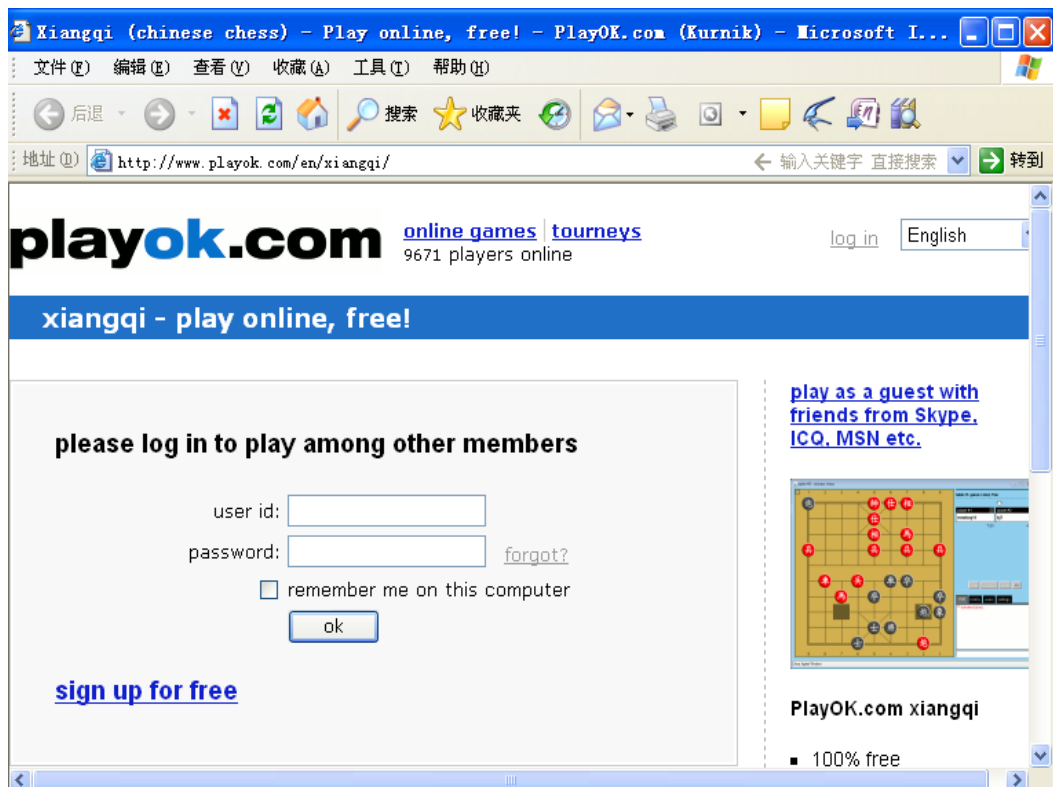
Xiangqi (chinese chess) - Play online, free! - PlayOK.com (Kurnik) - Microsoft I...

文件(F) 编辑(E) 查看(V) 收藏(A) 工具(T) 帮助(H)

后退 搜索 收藏夹

地址(D) http://www.playok.com/en/xiangqi/ 输入关键字 直接搜索 转到

playok.com online games | tourneys
9671 players online

log in English

xiangqi - play online, free!

please log in to play among other members

user id:
password: forgot?
remember me on this computer
ok

sign up for free

play as a guest with friends from Skype, ICQ, MSN etc.

PlayOK.com xiangqi

- 100% free